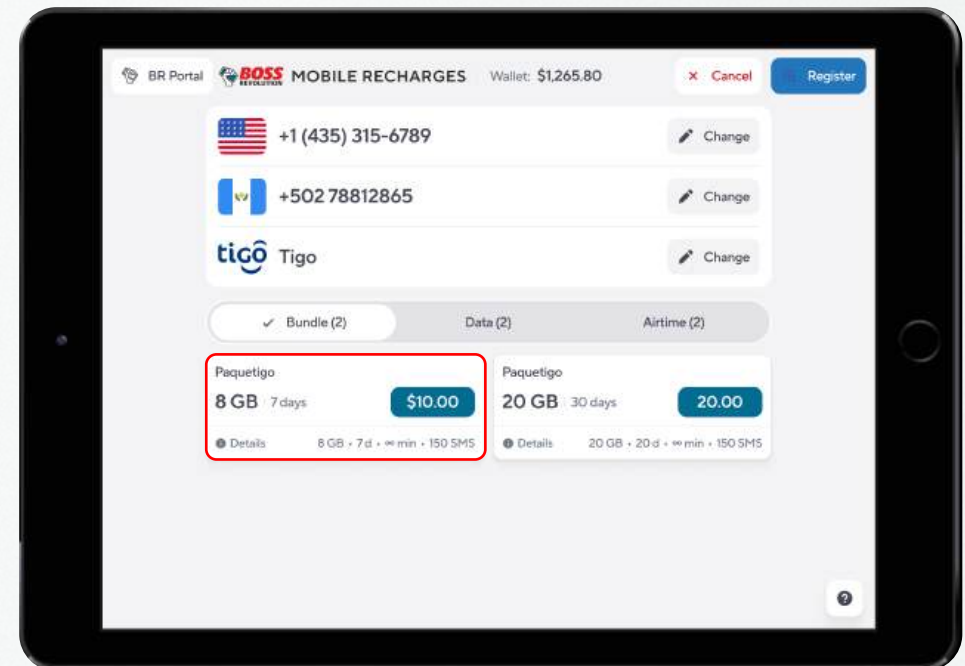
BR Portal BOSS REVOLUTION MOBILE RECHARGES Wallet: $1,265.80 × Cancel Register

+1 (435) 315-6789 Change

+502 78812865 Change

tigo Tigo Change

Bundle (2) Data (2) Airtime (2)

Paquetigo
8 GB 7 days $10.00
Details 8 GB • 7 d • ∞ min • 150 SMS

Paquetigo
20 GB 30 days 20.00
Details 20 GB • 20 d • ∞ min • 150 SMS

?